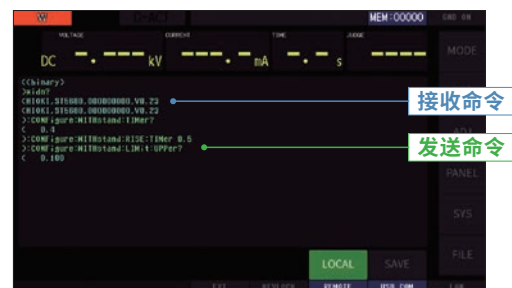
MEM:00000

VOLTAGE
DC -.--- kV

CURRENT
---.- mA

TIME
-.- s

JUDGE

MODE

PANEL

SYS

FILE

<(binary)
>*idn?
<HIOKI,ST5680,000000000,V0.23
<HIOKI,ST5680,000000000,V0.23
>:CONFigure:WITHstand:TIMer?
< 0.4
>:CONFigure:WITHstand:RISE:TIMer 0.5
>:CONFigure:WITHstand:LIMit:UPPer?
< 0.100

接收命令

发送命令

LOCAL

SAVE

REMOTE

USB COM